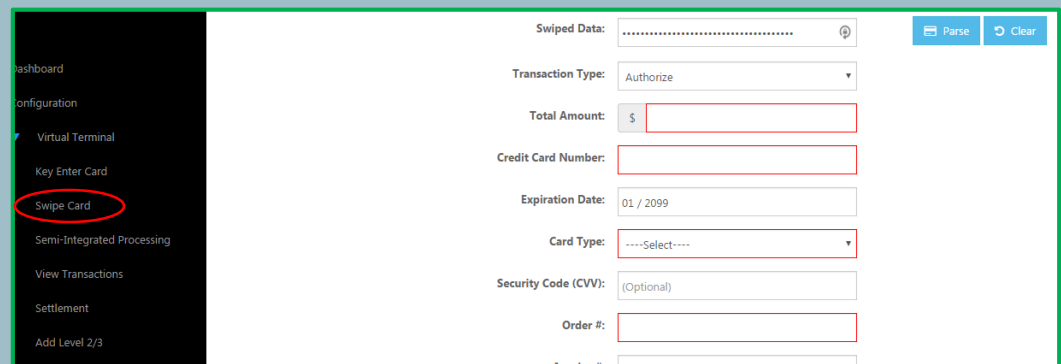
Dashboard
Configuration
Virtual Terminal
Key Enter Card
Swipe Card
Semi-Integrated Processing
View Transactions
Settlement
Add Level 2/3

Swiped Data: ••••••••••••••••••••••••••••••••••••
Parse
Clear
Transaction Type: Authorize
Total Amount: $
Credit Card Number:
Expiration Date: 01 / 2099
Card Type: ----Select----
Security Code (CVV): (Optional)
Order #:
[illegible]